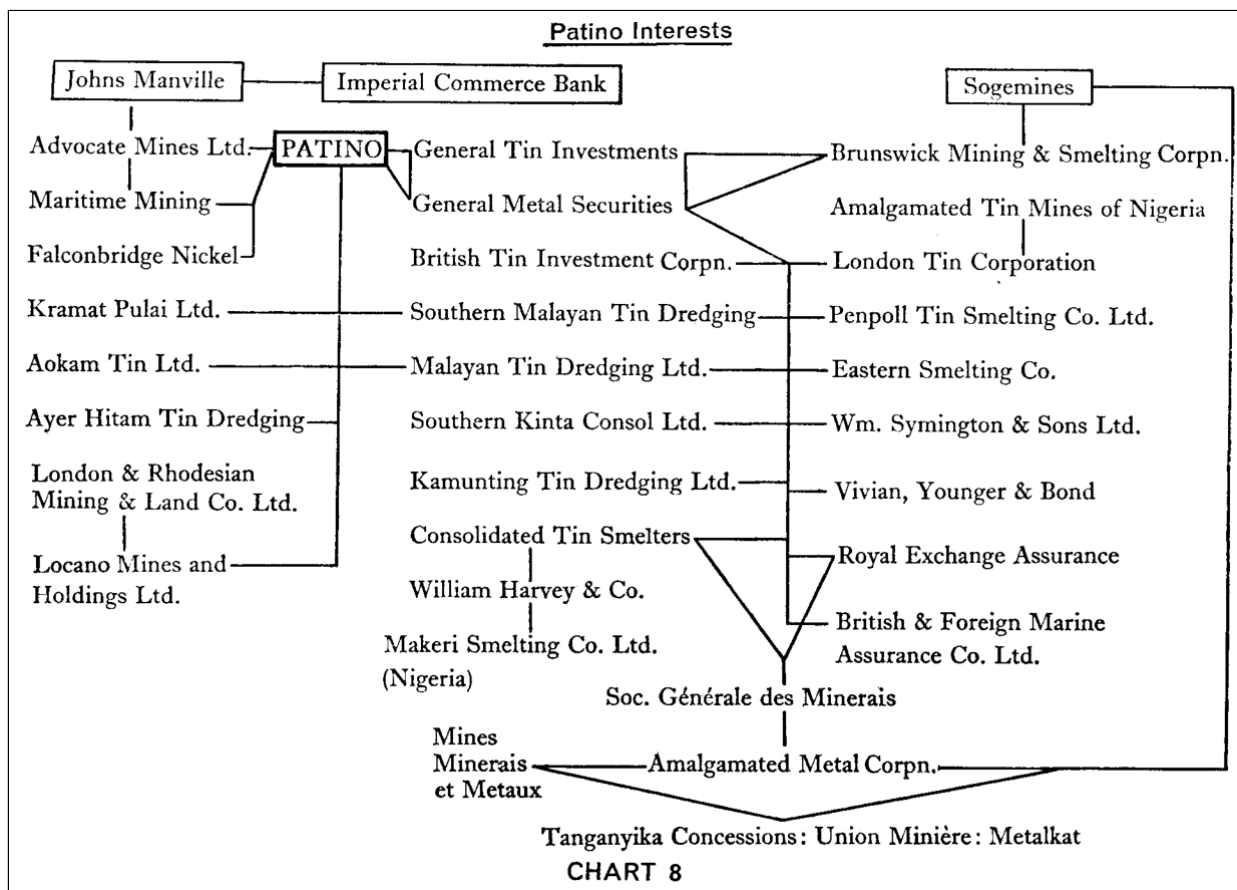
Patino Interests

Johns Manville

Imperial Commerce Bank

Sogemines

Advocate Mines Ltd.

PATINO

General Tin Investments

Brunswick Mining & Smelting Corpn.

Maritime Mining

General Metal Securities

Amalgamated Tin Mines of Nigeria

Falconbridge Nickel

British Tin Investment Corpn.

London Tin Corporation

Kramat Pulai Ltd.

Southern Malayan Tin Dredging

Penpoll Tin Smelting Co. Ltd.

Aokam Tin Ltd.

Malayan Tin Dredging Ltd.

Eastern Smelting Co.

Ayer Hitam Tin Dredging

Southern Kinta Consol Ltd.

Wm. Symington & Sons Ltd.

London & Rhodesian Mining & Land Co. Ltd.

Kamunting Tin Dredging Ltd.

Vivian, Younger & Bond

Locano Mines and Holdings Ltd.

Consolidated Tin Smelters

Royal Exchange Assurance

William Harvey & Co.

Makeri Smelting Co. Ltd. (Nigeria)

British & Foreign Marine Assurance Co. Ltd.

Soc. Générale des Minerais

Mines Minerais et Metaux

Amalgamated Metal Corpn.

Tanganyika Concessions: Union Minière: Metalkat

CHART 8